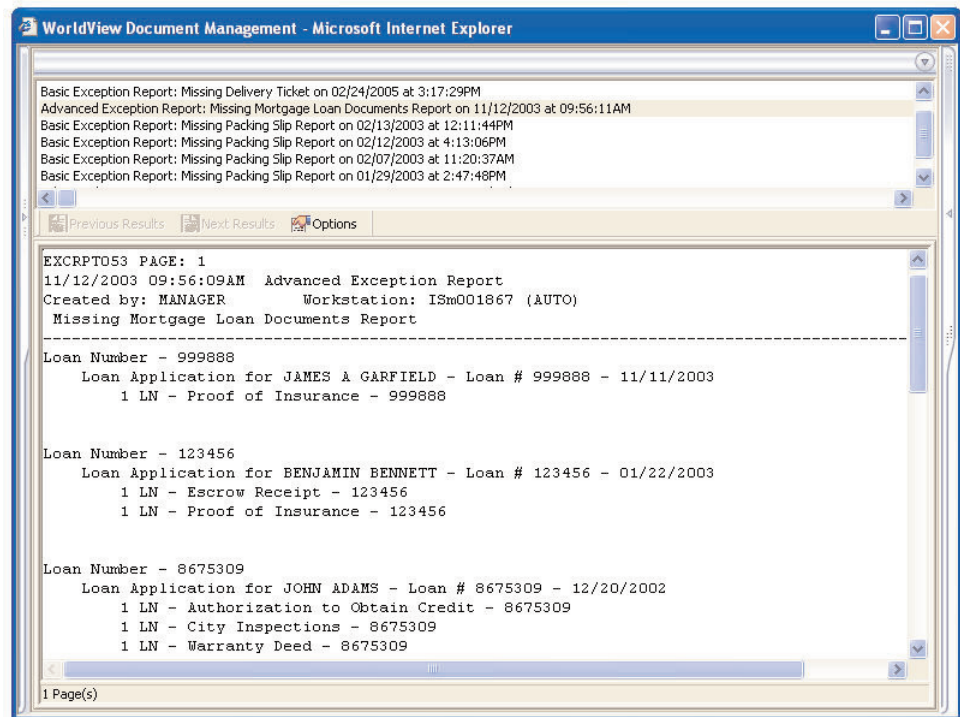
WorldView Document Management - Microsoft Internet Explorer

Basic Exception Report: Missing Delivery Ticket on 02/24/2005 at 3:17:29PM
Advanced Exception Report: Missing Mortgage Loan Documents Report on 11/12/2003 at 09:56:11AM
Basic Exception Report: Missing Packing Slip Report on 02/13/2003 at 12:11:44PM
Basic Exception Report: Missing Packing Slip Report on 02/12/2003 at 4:13:06PM
Basic Exception Report: Missing Packing Slip Report on 02/07/2003 at 11:20:37AM
Basic Exception Report: Missing Packing Slip Report on 01/29/2003 at 2:47:48PM

Previous Results Next Results Options

EXCRPT053 PAGE: 1
11/12/2003 09:56:09AM Advanced Exception Report
Created by: MANAGER Workstation: ISm001867 (AUTO)
Missing Mortgage Loan Documents Report

Loan Number - 999888
Loan Application for JAMES A GARFIELD - Loan # 999888 - 11/11/2003
1 LN - Proof of Insurance - 999888

Loan Number - 123456
Loan Application for BENJAMIN BENNETT - Loan # 123456 - 01/22/2003
1 LN - Escrow Receipt - 123456
1 LN - Proof of Insurance - 123456

Loan Number - 8675309
Loan Application for JOHN ADAMS - Loan # 8675309 - 12/20/2002
1 LN - Authorization to Obtain Credit - 8675309
1 LN - City Inspections - 8675309
1 LN - Warranty Deed - 8675309

1 Page(s)